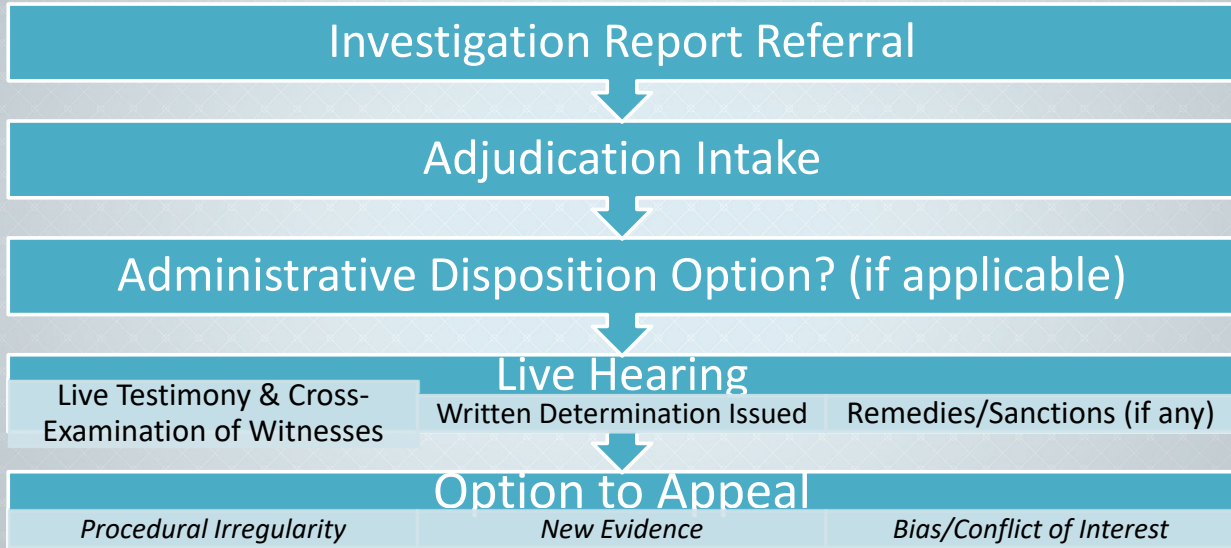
Investigation Report Referral

Adjudication Intake

Administrative Disposition Option? (if applicable)

Live Hearing

Live Testimony & Cross-Examination of Witnesses

Written Determination Issued

Remedies/Sanctions (if any)

Option to Appeal

*Procedural Irregularity*

*New Evidence*

*Bias/Conflict of Interest*